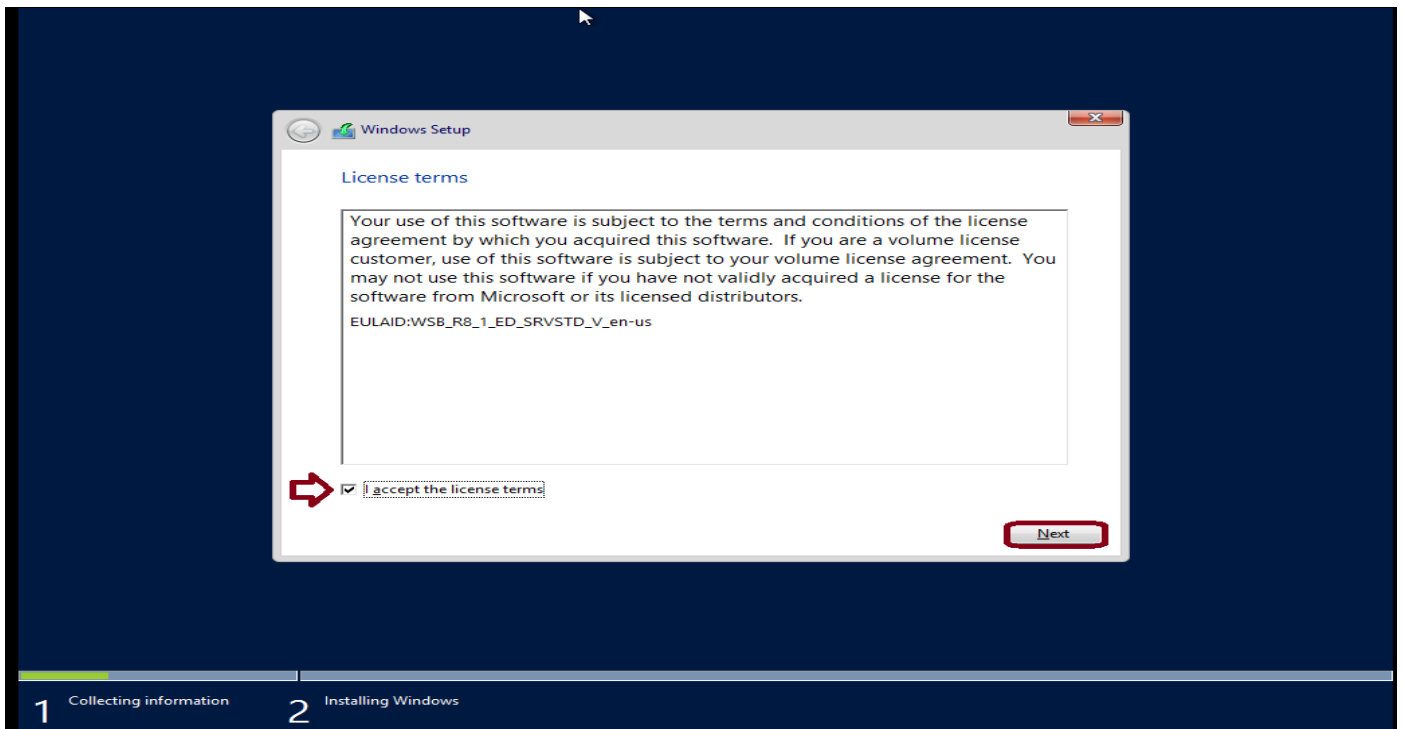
Windows Setup

License terms

Your use of this software is subject to the terms and conditions of the license agreement by which you acquired this software. If you are a volume license customer, use of this software is subject to your volume license agreement. You may not use this software if you have not validly acquired a license for the software from Microsoft or its licensed distributors.

EULAID:WSB_R8_1_ED_SRVSTD_V_en-us

I accept the license terms

Next

1 Collecting information

2 Installing Windows